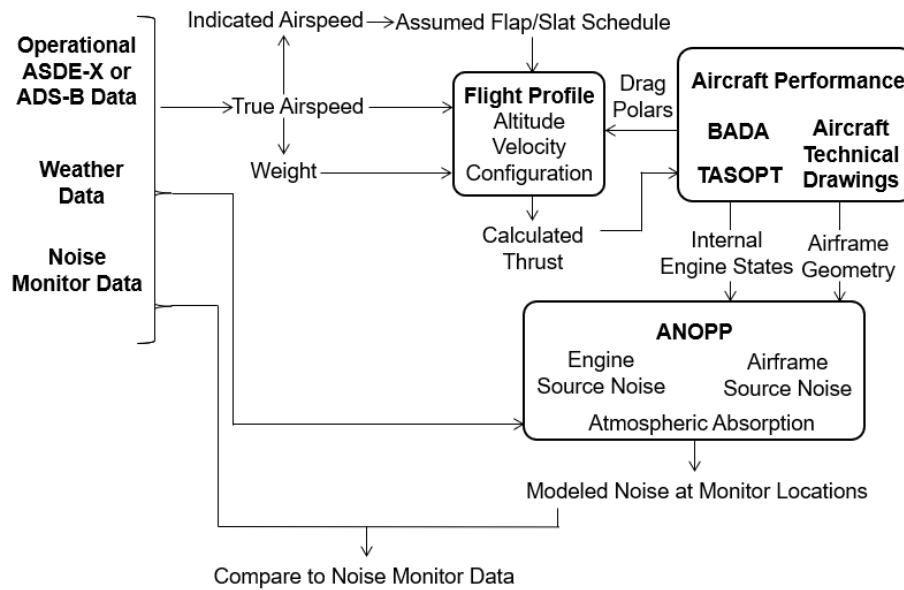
Operational ASDE-X or ADS-B Data

Weather Data

Noise Monitor Data

Indicated Airspeed → Assumed Flap/Slat Schedule

True Airspeed

Weight

Flight Profile
Altitude
Velocity
Configuration

Drag Polars

Aircraft Performance
BADA
TASOPT
Aircraft Technical Drawings

Calculated Thrust

Internal Engine States

Airframe Geometry

ANOPP
Engine Source Noise
Airframe Source Noise
Atmospheric Absorption

Modeled Noise at Monitor Locations

Compare to Noise Monitor Data